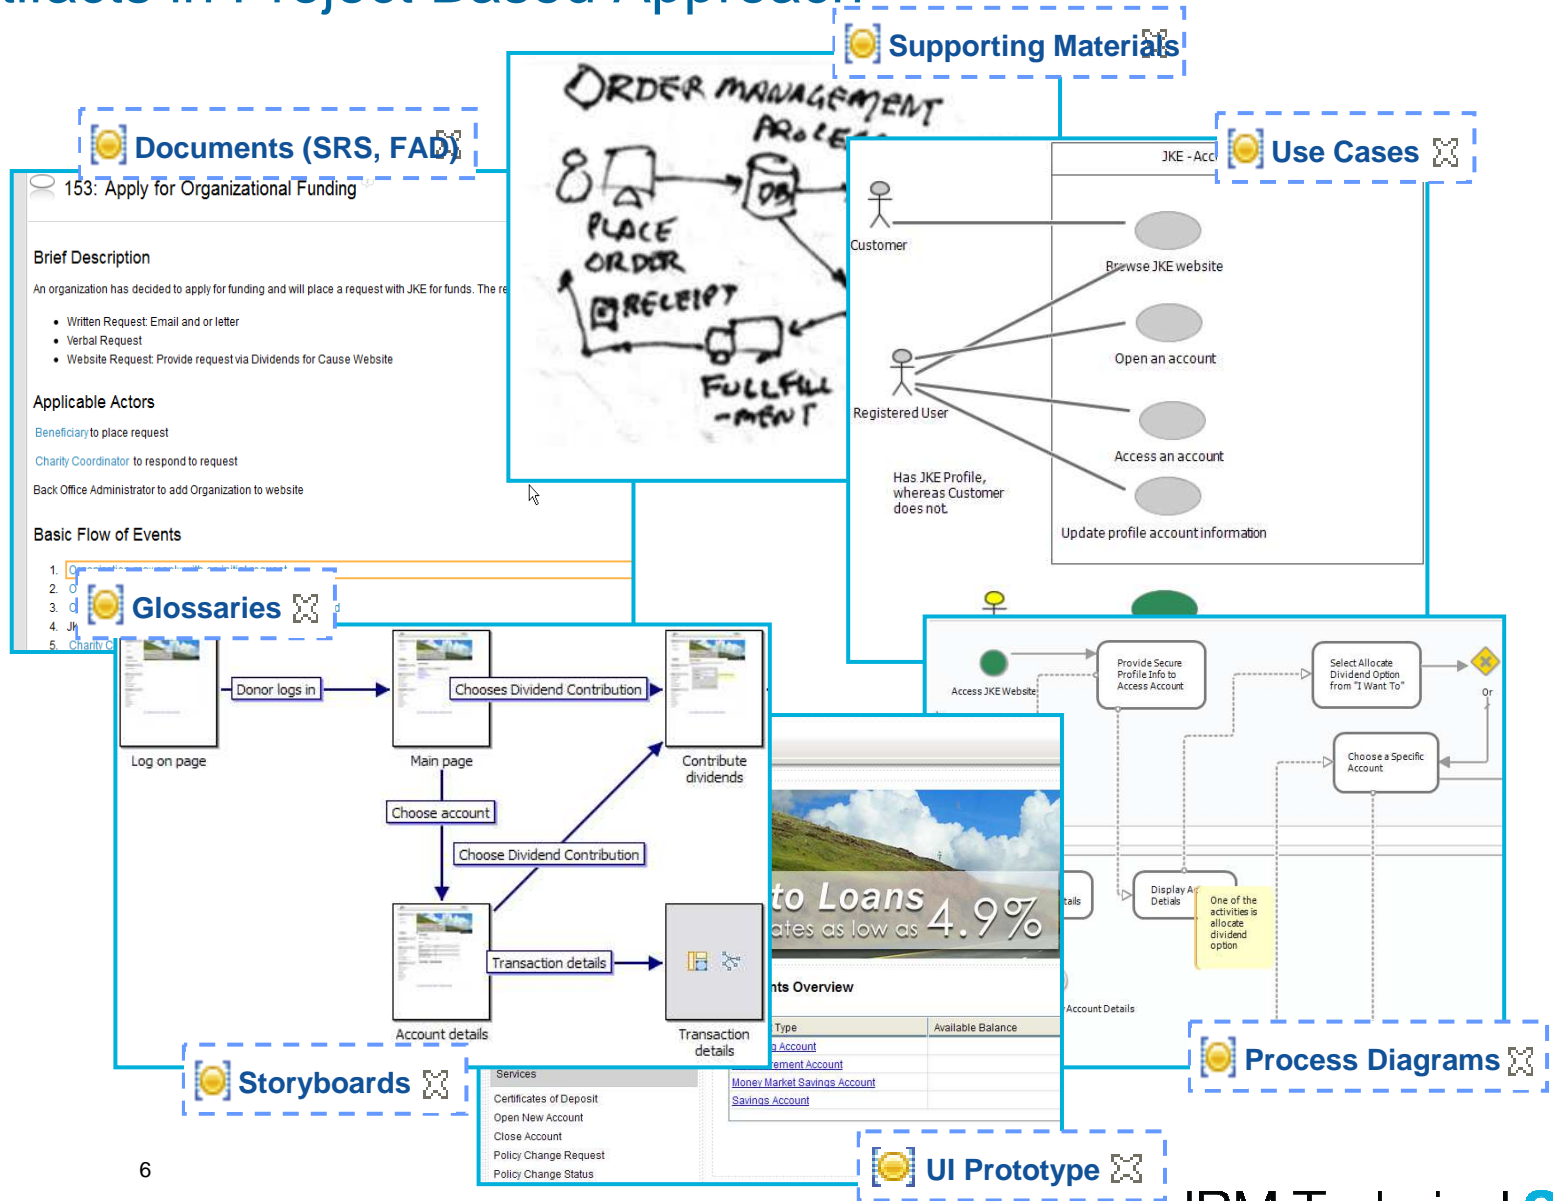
Supporting Materials

Documents (SRS, FAD)

153: Apply for Organizational Funding

Brief Description

An organization has decided to apply for funding and will place a request with JKE for funds. The re

- Written Request: Email and or letter
- Verbal Request
- Website Request: Provide request via Dividends for Cause Website

Applicable Actors

Beneficiary to place request

Charity Coordinator to respond to request

Back Office Administrator to add Organization to website

Basic Flow of Events

1. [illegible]
2. O
3. O
4. JK
5. Charity C

ORDER MANAGEMENT PROJECT

PLACE ORDER

RECEIPT

DB

FULLFILLMENT

Use Cases

JKE - Acc

Customer

Browse JKE website

Open an account

Registered User

Access an account

Has JKE Profile, whereas Customer does not.

Update profile account information

Glossaries

Donor logs in

Log on page

Main page

Chooses Dividend Contribution

Contribute dividends

Choose account

Choose Dividend Contribution

Transaction details

Account details

Transaction details

Storyboards

Access JKE Website

Provide Secure Profile Info to Access Account

Select Allocate Dividend Option from "I Want To"

Or

Choose a Specific Account

Display A Detials

tails

One of the activities is allocate dividend option

Account Details

to Loans
ates as low as 4.9%

nts Overview

| Type | Available Balance |
|---|---|
| g Account | |
| rement Account | |
| Money Market Savings Account | |
| Savings Account | |

Services

Certificates of Deposit
Open New Account
Close Account
Policy Change Request
Policy Change Status

Process Diagrams

UI Prototype

6